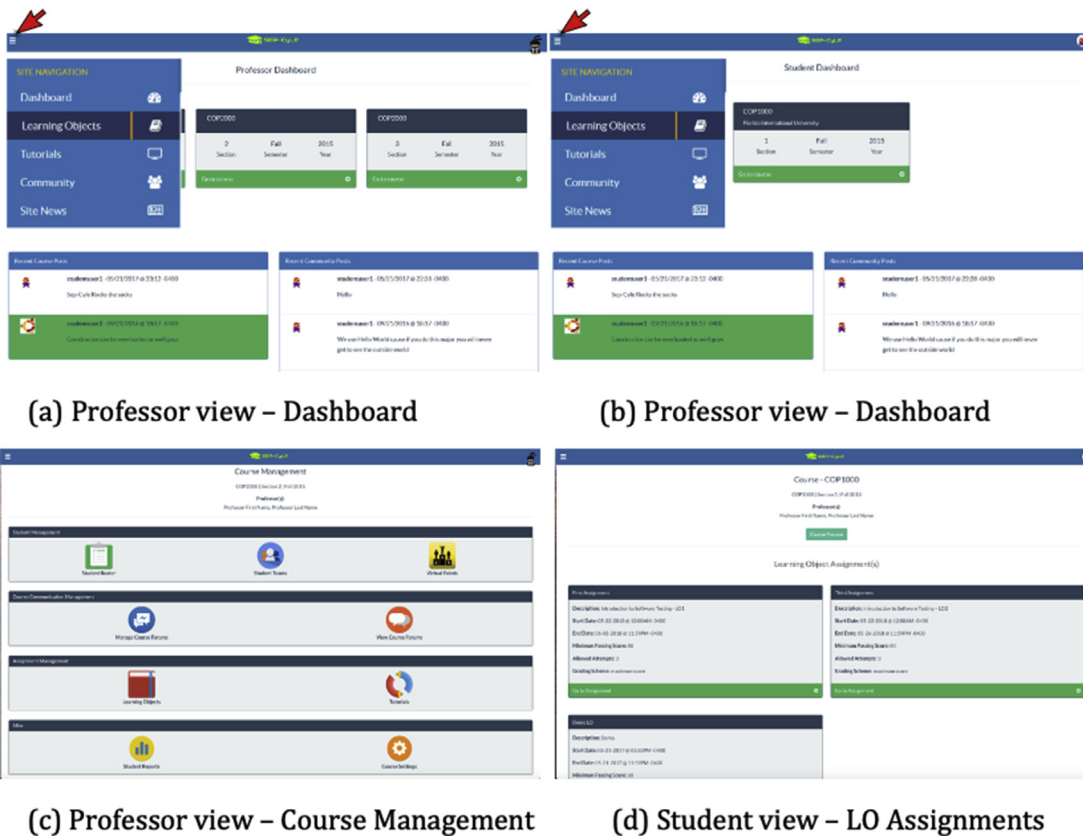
SEP-CyLE

SITE NAVIGATION
Dashboard
Learning Objects
Tutorials
Community
Site News

Professor Dashboard

COP2000
2 Section | Fall Semester | 2015 Year
Go to course

COP2000
3 Section | Fall Semester | 2015 Year
Go to course

Recent Course Posts
studentuser1 - 05/21/2017 @ 23:12 -0400
Sep-Cyle Rocks the socks
studentuser2 - 09/21/2016 @ 18:57 -0400
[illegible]

Recent Community Posts
studentuser1 - 05/21/2017 @ 23:28 -0400
Hello
studentuser1 - 09/21/2016 @ 18:57 -0400
We use Hello World cause if you do this major you will never get to see the outside world

(a) Professor view – Dashboard

SEP-CyLE

SITE NAVIGATION
Dashboard
Learning Objects
Tutorials
Community
Site News

Student Dashboard

COP1000
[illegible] University
1 Section | Fall Semester | 2015 Year
Go to course

Recent Course Posts
studentuser1 - 05/21/2017 @ 23:12 -0400
Sep-Cyle Rocks the socks
studentuser2 - 09/21/2016 @ 18:57 -0400
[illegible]

Recent Community Posts
studentuser1 - 05/21/2017 @ 23:28 -0400
Hello
studentuser1 - 09/21/2016 @ 18:57 -0400
We use Hello World cause if you do this major you will never get to see the outside world

(b) Professor view – Dashboard

Course Management
COP2000 | Section 2 | Fall 2015
Professor(s)
Professor First Name, Professor Last Name

Student Management
Student Roster
Student Teams
Virtual Points

Course Communication Management
Manage Course Forums
View Course Forums

Assignment Management
Learning Objects
Tutorials

Misc
Student Reports
Course Settings

(c) Professor view – Course Management

Course - COP1000
COP1000 | Section 1 | Fall 2015
Professor(s)
Professor First Name, Professor Last Name
Course Forums

Learning Object Assignment(s)

First Assignment
Description: Introduction to Software Testing - LO1
Start Date: 05-22-2018 @ 12:00AM -0400
End Date: 05-08-2018 @ 11:59PM -0400
Minimum Passing Score: 80
Allowed Attempts: 3
Grading Scheme: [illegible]
Go to Assignment

Third Assignment
Description: Introduction to Software Testing - LO1
Start Date: 05-22-2018 @ 12:00AM -0400
End Date: 05-26-2018 @ 11:59PM -0400
Minimum Passing Score: 80
Allowed Attempts: 3
Grading Scheme: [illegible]
Go to Assignment

Demo LO
Description: Demo
Start Date: 05-21-2017 @ 05:02PM -0400
End Date: 05-21-2017 @ 11:59PM -0400
Minimum Passing Score: 10

(d) Student view – LO Assignments